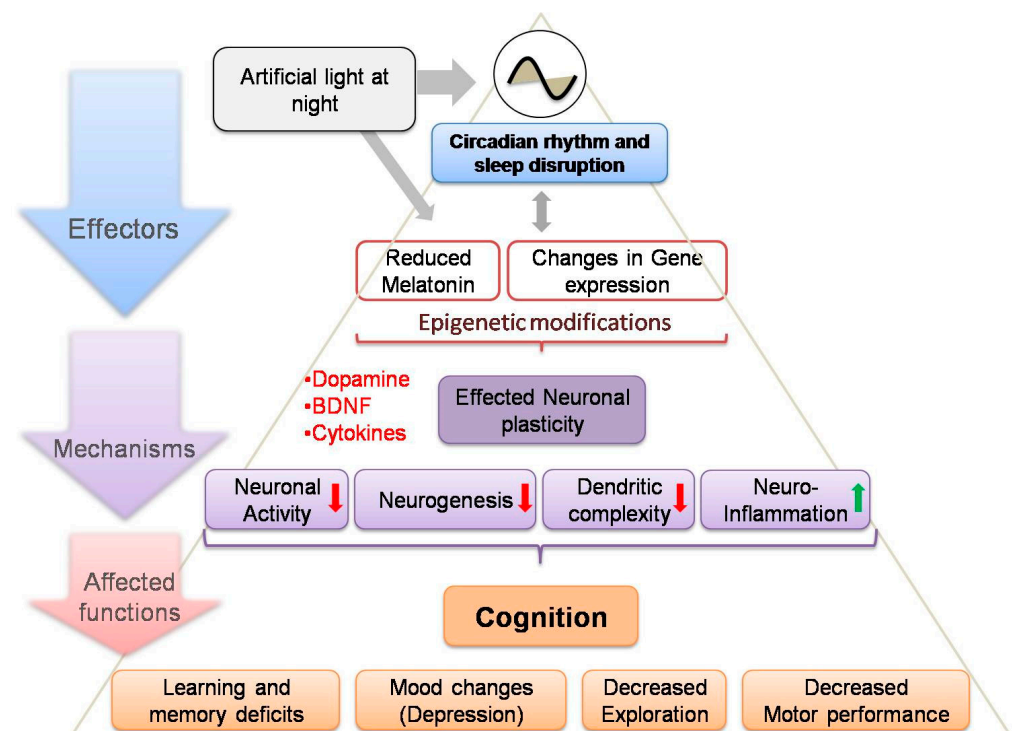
Effectors

Mechanisms

Affected functions

Artificial light at night

Circadian rhythm and sleep disruption

Reduced Melatonin

Changes in Gene expression

Epigenetic modifications

▪Dopamine
▪BDNF
▪Cytokines

Effected Neuronal plasticity

Neuronal Activity

Neurogenesis

Dendritic complexity

Neuro-Inflammation

Cognition

Learning and memory deficits

Mood changes (Depression)

Decreased Exploration

Decreased Motor performance